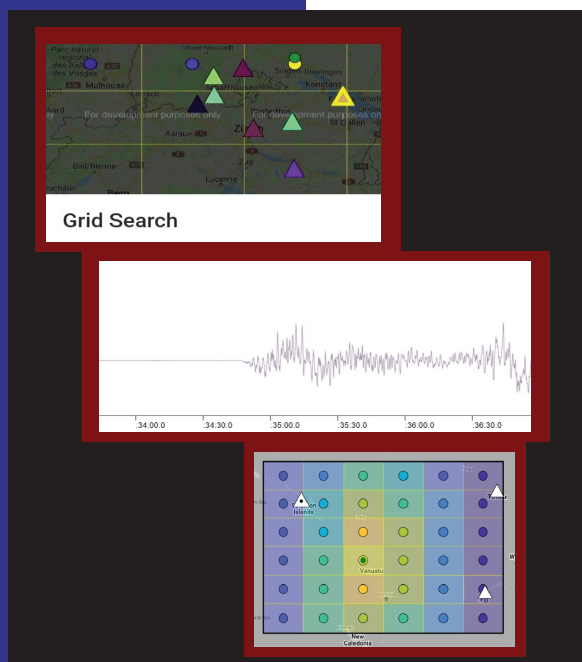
Parc naturel des Ballons des Vosges
Mulhouse
Singen
Konstanz
For development purposes only
For development purposes only
Aarau
St. Gallen
Biel/Bienne
Zug
Lucerne
Bern

Grid Search

:34:00.0
:34:30.0
:35:00.0
:35:30.0
:36:00.0
:36:30.0

Solomon Islands
Vanuatu
Fiji
New Caledonia